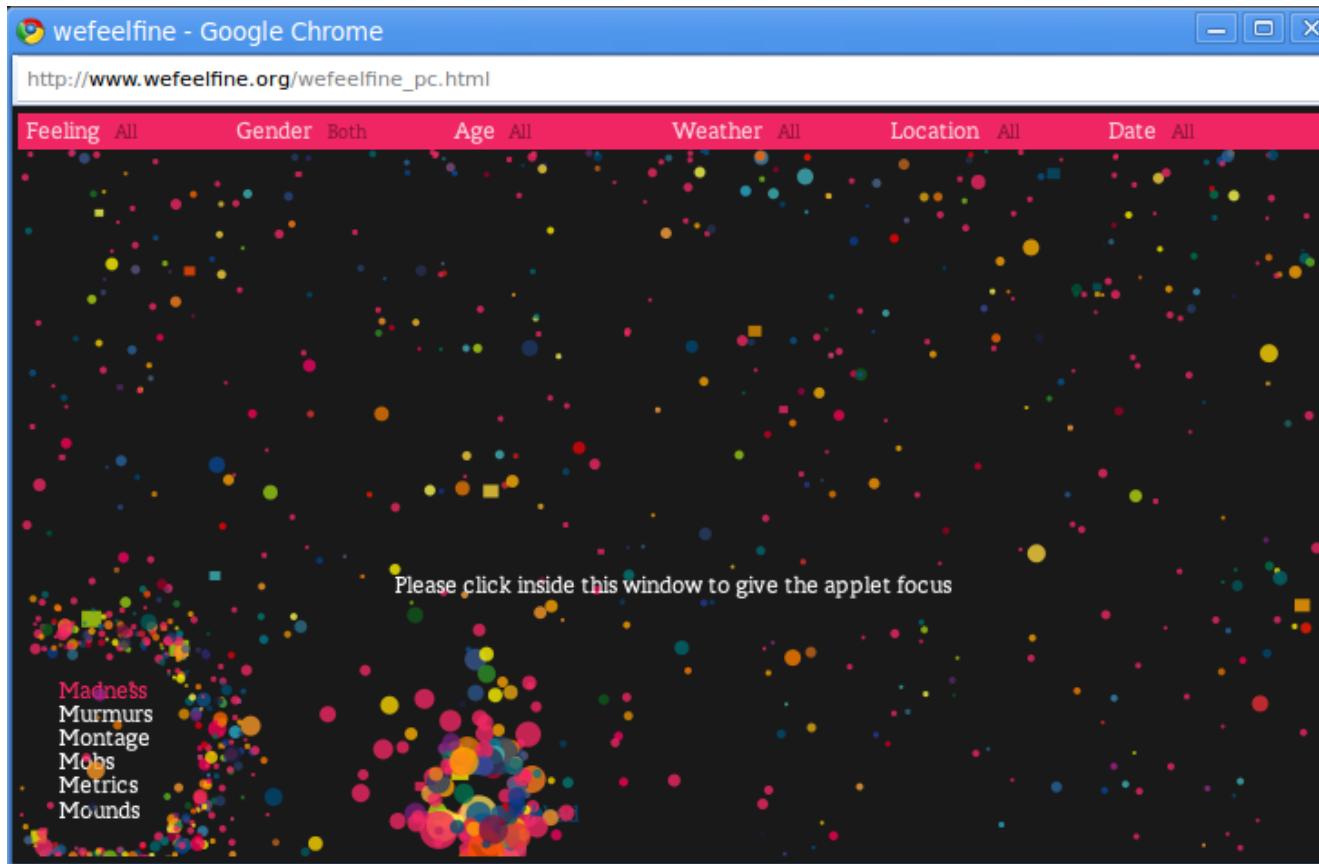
wefeelfine - Google Chrome

http://www.wefeelfine.org/wefeelfine_pc.html

Feeling All Gender Both Age All Weather All Location All Date All

Please click inside this window to give the applet focus

Madness
Murmurs
Montage
Mobs
Metrics
Mounds